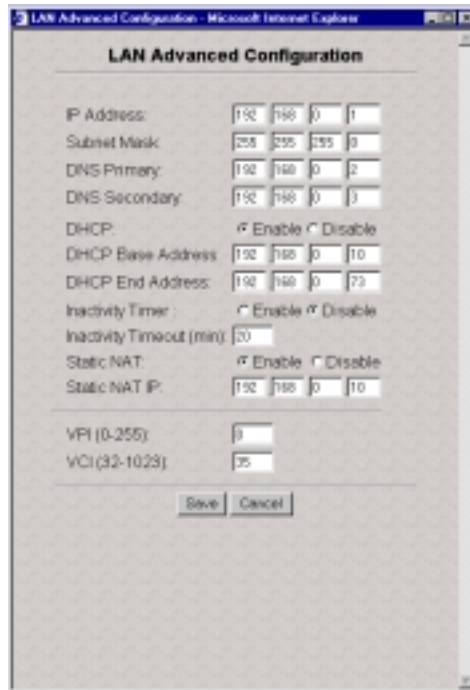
LAN Advanced Configuration - Microsoft Internet Explorer

LAN Advanced Configuration

IP Address: 192 168 0 1
Subnet Mask: 255 255 255 0
DNS Primary: 192 168 0 2
DNS Secondary: 192 168 0 3
DHCP: Enable Disable
DHCP Base Address: 192 168 0 10
DHCP End Address: 192 168 0 73
Inactivity Timer: Enable Disable
Inactivity Timeout (min): 20
Static NAT: Enable Disable
Static NAT IP: 192 168 0 10

VPI (0-255): 8
VCI (32-1023): 35

Save Cancel